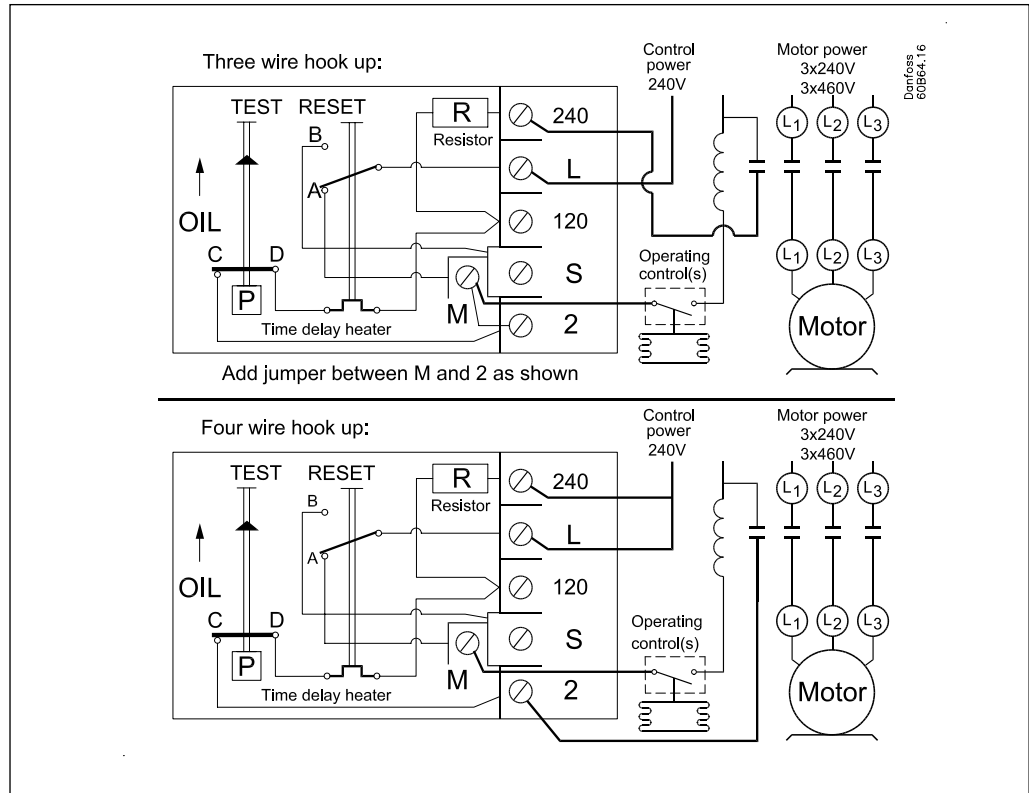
Three wire hook up:

TEST RESET

R

Resistor

B

A

OIL

C D

P

Time delay heater

M

240

L

120

S

2

Control power 240V

Operating control(s)

Motor power 3x240V 3x460V

Danfoss 60B64.16

$L_1$ $L_2$ $L_3$

$L_1$ $L_2$ $L_3$

Motor

Add jumper between M and 2 as shown

Four wire hook up:

TEST RESET

R

Resistor

B

A

OIL

C D

P

Time delay heater

M

240

L

120

S

2

Control power 240V

Operating control(s)

Motor power 3x240V 3x460V

$L_1$ $L_2$ $L_3$

$L_1$ $L_2$ $L_3$

Motor